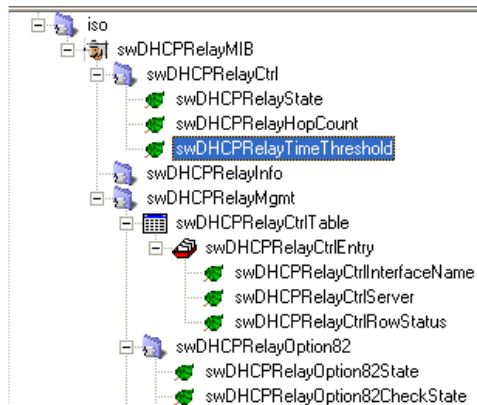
iso
swDHCPRelayMIB
swDHCPRelayCtrl
swDHCPRelayState
swDHCPRelayHopCount
swDHCPRelayTimeThreshold
swDHCPRelayInfo
swDHCPRelayMgmt
swDHCPRelayCtrlTable
swDHCPRelayCtrlEntry
swDHCPRelayCtrlInterfaceName
swDHCPRelayCtrlServer
swDHCPRelayCtrlRowStatus
swDHCPRelayOption82
swDHCPRelayOption82State
swDHCPRelayOption82CheckState